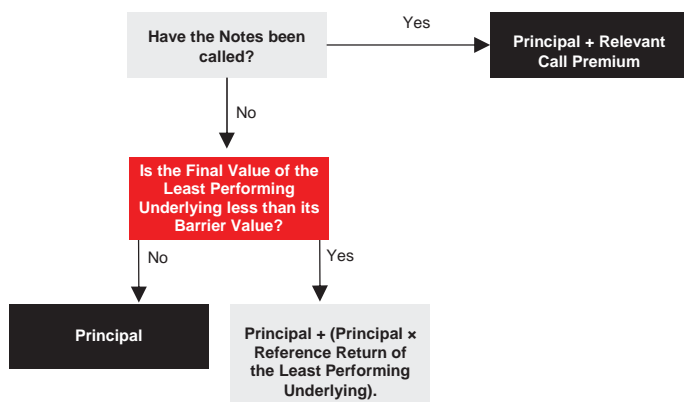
Have the Notes been called?

Yes

Principal + Relevant Call Premium

No

Is the Final Value of the Least Performing Underlying less than its Barrier Value?

No

Yes

Principal

Principal + (Principal × Reference Return of the Least Performing Underlying).